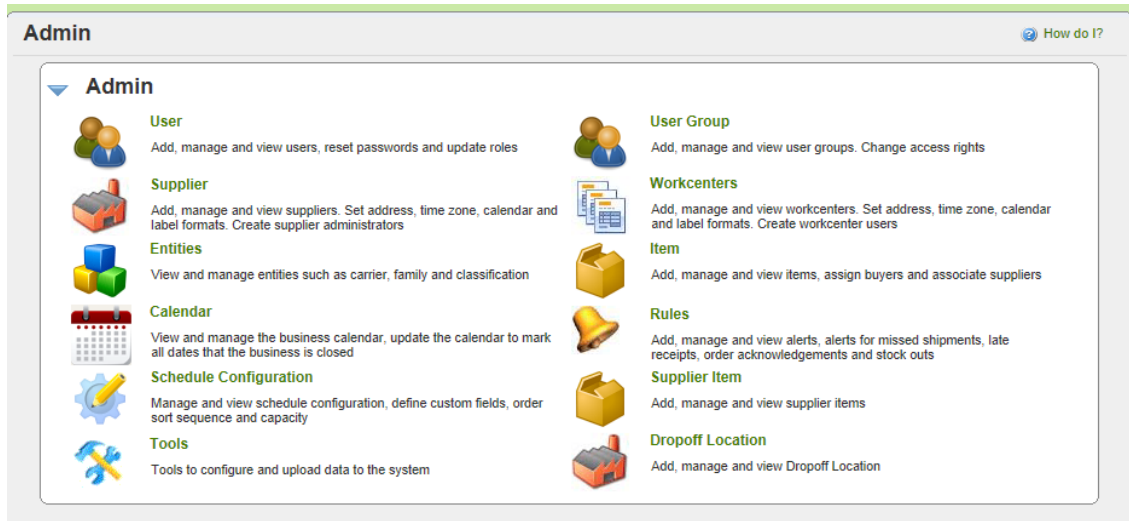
Admin

How do I?

Admin

User

Add, manage and view users, reset passwords and update roles

User Group

Add, manage and view user groups. Change access rights

Supplier

Add, manage and view suppliers. Set address, time zone, calendar and label formats. Create supplier administrators

Workcenters

Add, manage and view workcenters. Set address, time zone, calendar and label formats. Create workcenter users

Entities

View and manage entities such as carrier, family and classification

Item

Add, manage and view items, assign buyers and associate suppliers

Calendar

View and manage the business calendar, update the calendar to mark all dates that the business is closed

Rules

Add, manage and view alerts, alerts for missed shipments, late receipts, order acknowledgements and stock outs

Schedule Configuration

Manage and view schedule configuration, define custom fields, order sort sequence and capacity

Supplier Item

Add, manage and view supplier items

Tools

Tools to configure and upload data to the system

Dropoff Location

Add, manage and view Dropoff Location